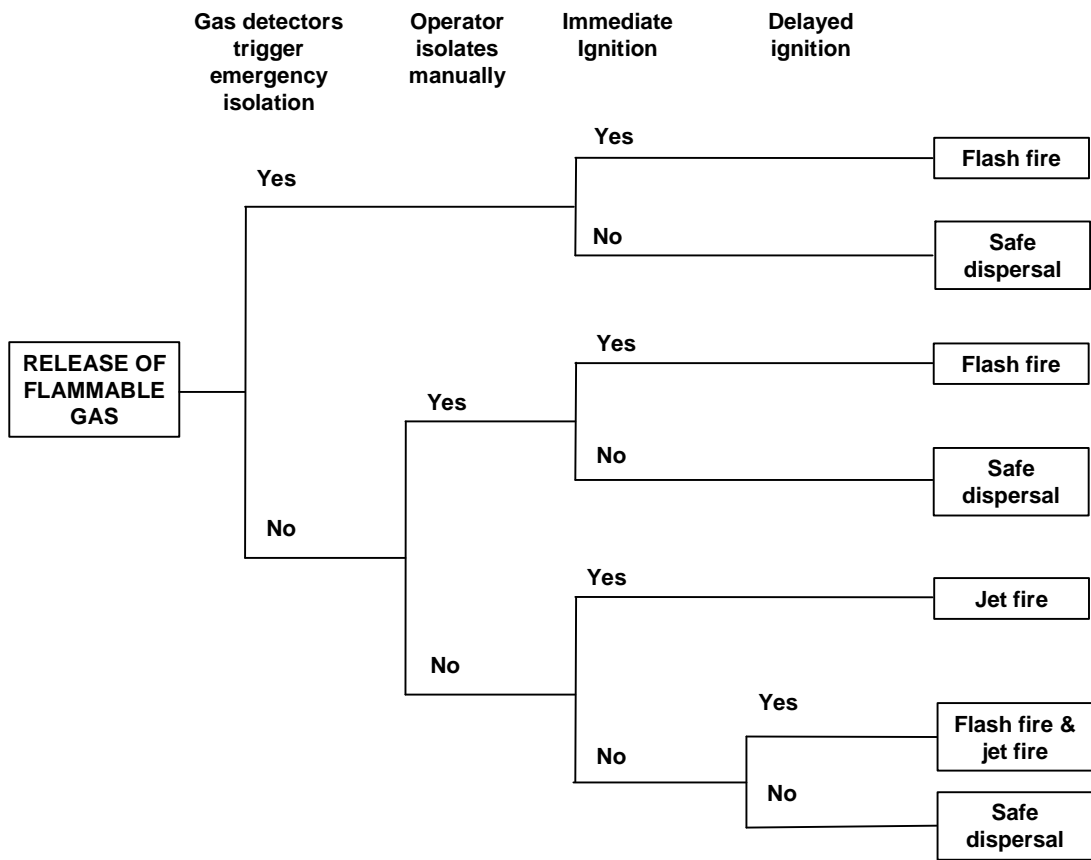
Gas detectors trigger emergency isolation

Operator isolates manually

Immediate Ignition

Delayed ignition

RELEASE OF FLAMMABLE GAS

Yes

Yes

Flash fire

No

Safe dispersal

No

Yes

Yes

Flash fire

No

Safe dispersal

No

Yes

Jet fire

No

Yes

Flash fire & jet fire

No

Safe dispersal